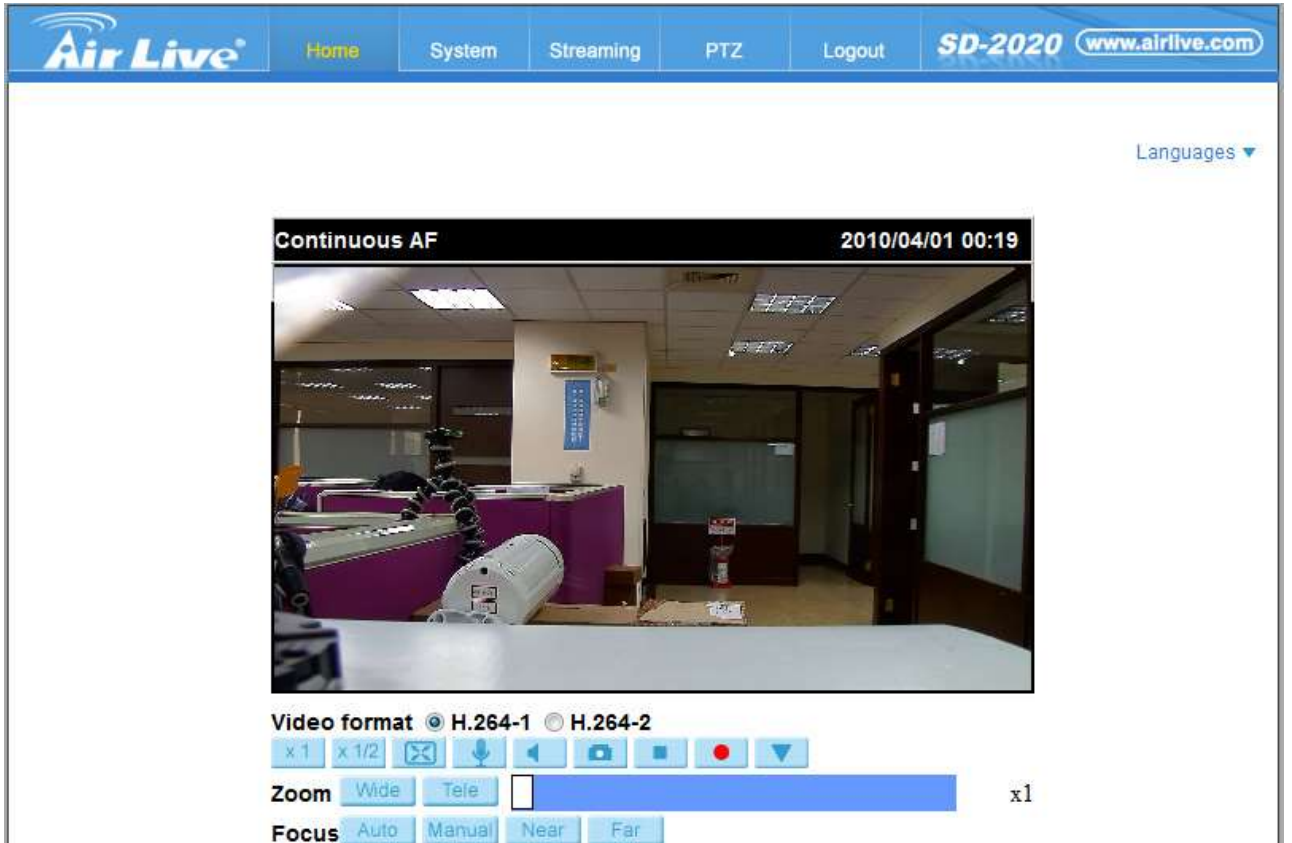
Air Live

Home | System | Streaming | PTZ | Logout

SD-2020 www.airlive.com

Languages ▼

Continuous AF

2010/04/01 00:19

Video format ◉ H.264-1 ○ H.264-2

x 1 x 1/2

Zoom Wide Tele x1

Focus Auto Manual Near Far